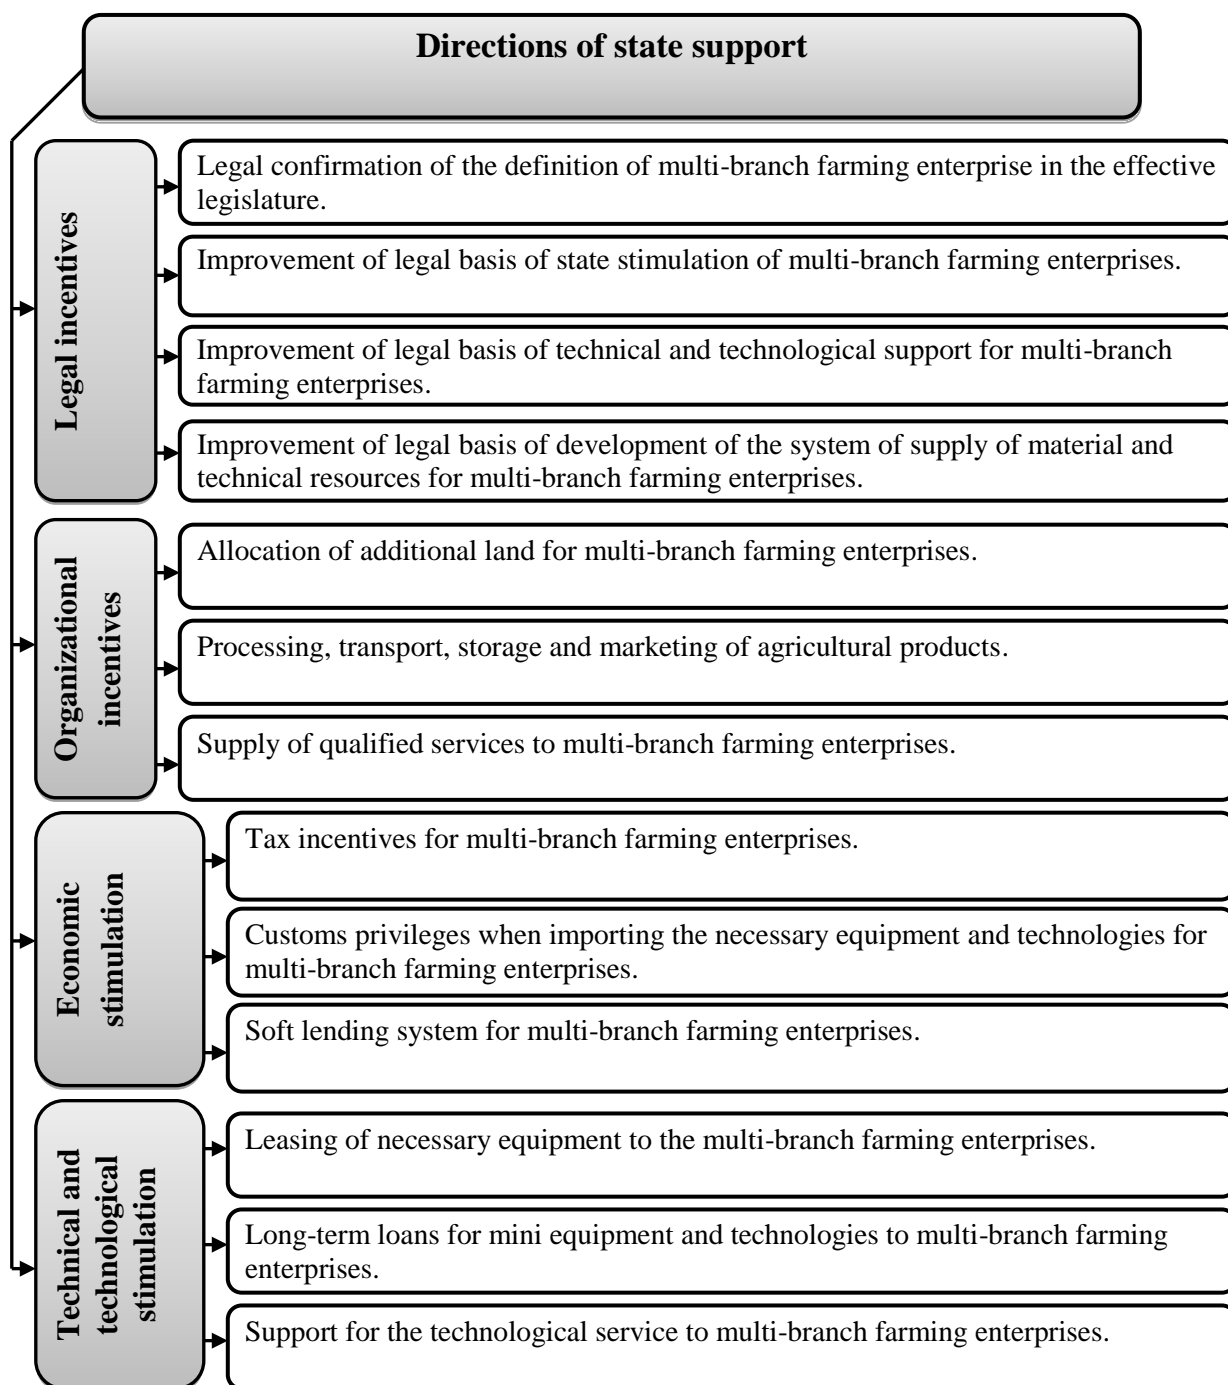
Directions of state support

Legal incentives

Legal confirmation of the definition of multi-branch farming enterprise in the effective legislature.

Improvement of legal basis of state stimulation of multi-branch farming enterprises.

Improvement of legal basis of technical and technological support for multi-branch farming enterprises.

Improvement of legal basis of development of the system of supply of material and technical resources for multi-branch farming enterprises.

Organizational incentives

Allocation of additional land for multi-branch farming enterprises.

Processing, transport, storage and marketing of agricultural products.

Supply of qualified services to multi-branch farming enterprises.

Economic stimulation

Tax incentives for multi-branch farming enterprises.

Customs privileges when importing the necessary equipment and technologies for multi-branch farming enterprises.

Soft lending system for multi-branch farming enterprises.

Technical and technological stimulation

Leasing of necessary equipment to the multi-branch farming enterprises.

Long-term loans for mini equipment and technologies to multi-branch farming enterprises.

Support for the technological service to multi-branch farming enterprises.